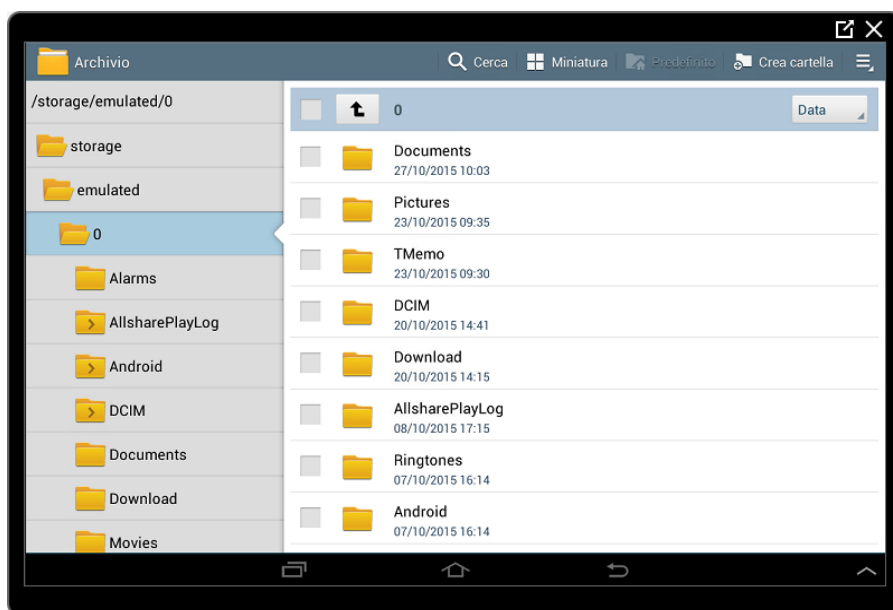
Archivio

Cerca Miniatura Predefinito Crea cartella

/storage/emulated/0

storage

emulated

0

Alarms

AllsharePlayLog

Android

DCIM

Documents

Download

Movies

0 Data

Documents
27/10/2015 10:03

Pictures
23/10/2015 09:35

TMemo
23/10/2015 09:30

DCIM
20/10/2015 14:41

Download
20/10/2015 14:15

AllsharePlayLog
08/10/2015 17:15

Ringtones
07/10/2015 16:14

Android
07/10/2015 16:14